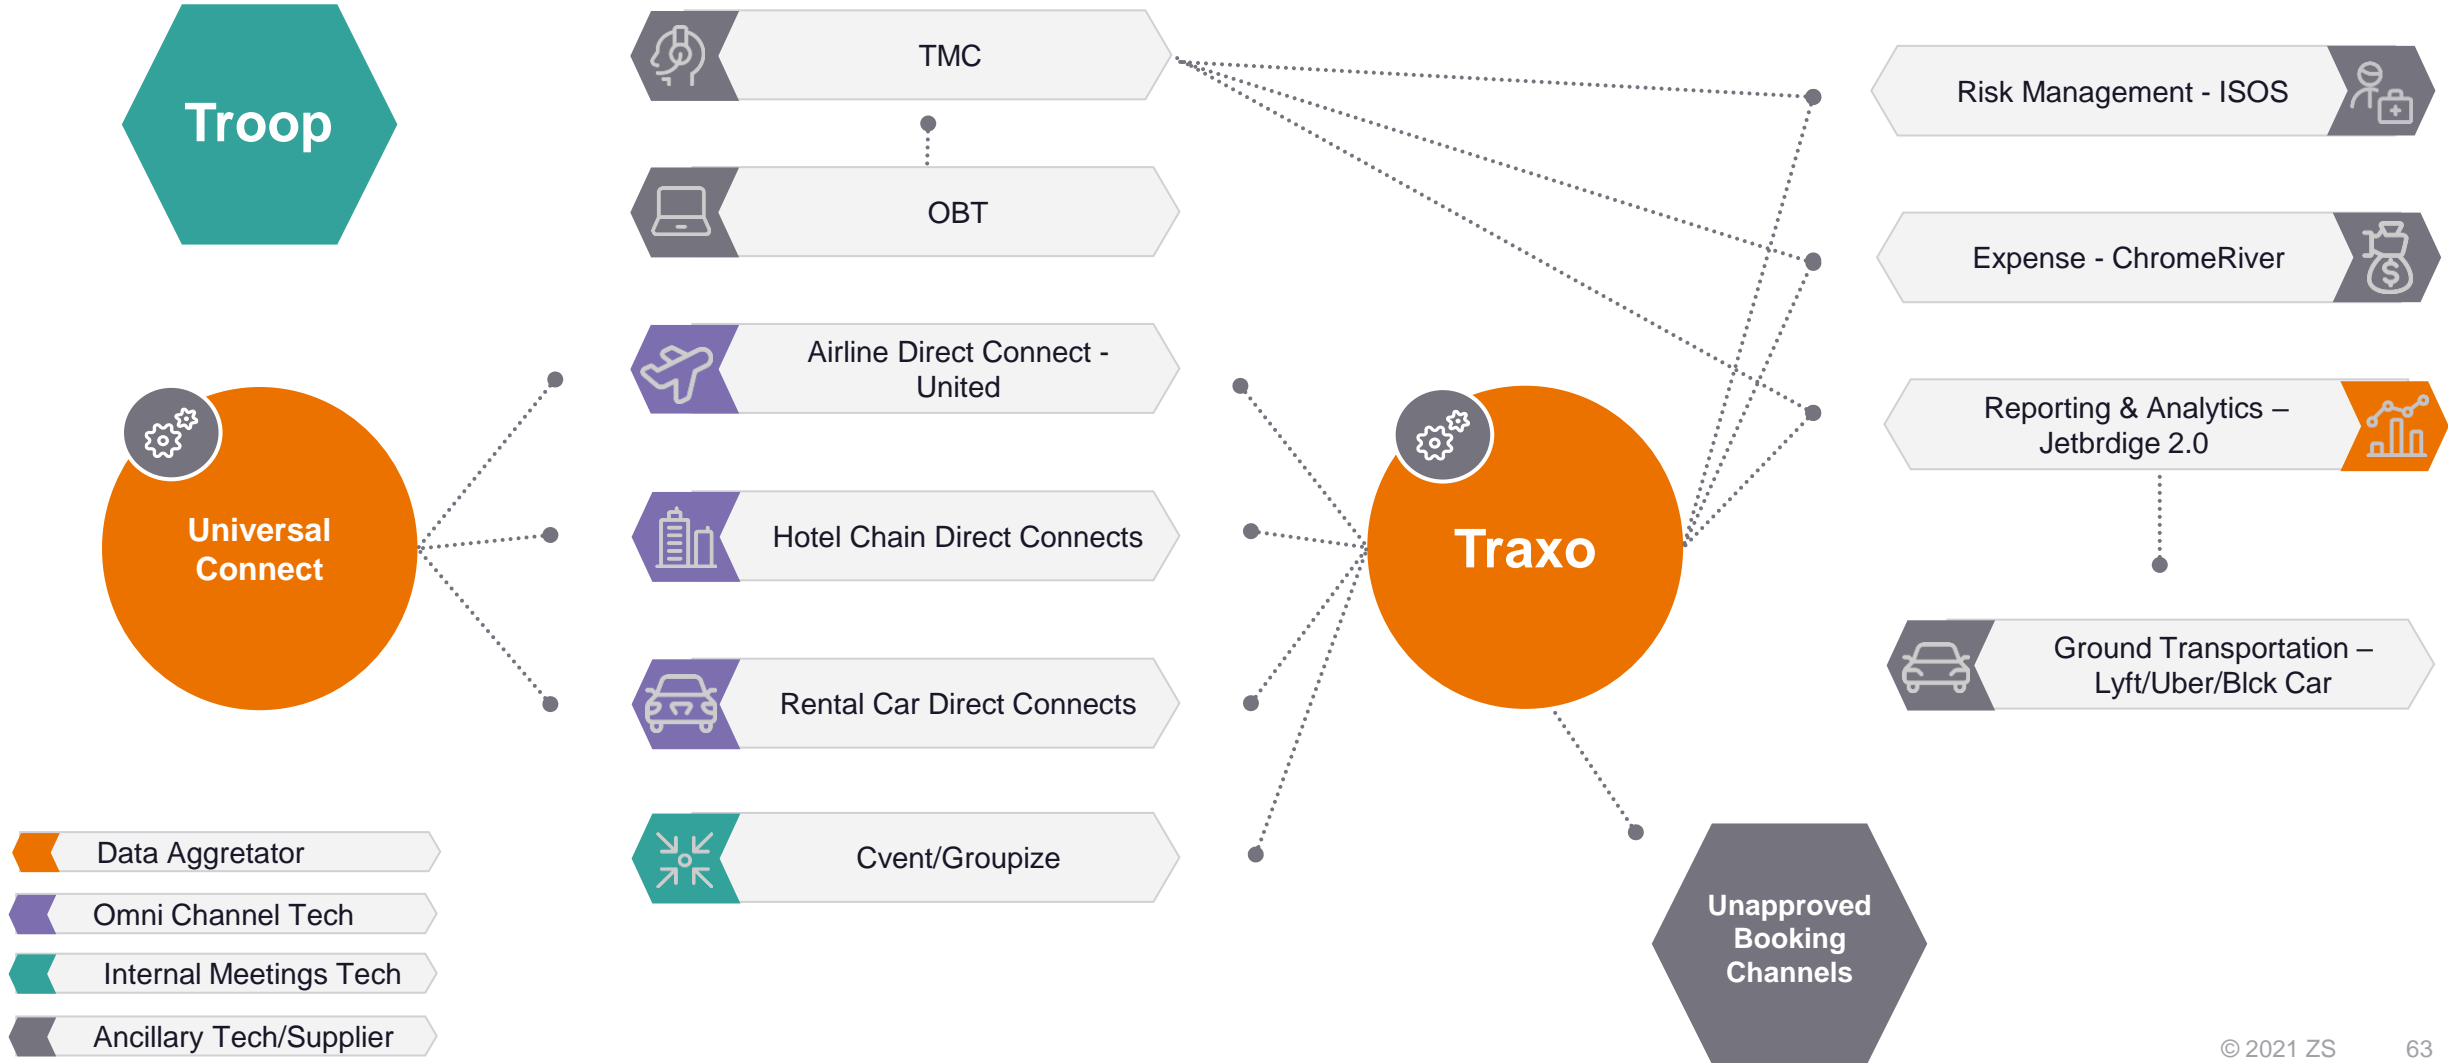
Troop

TMC

OBT

Airline Direct Connect - United

Hotel Chain Direct Connects

Rental Car Direct Connects

Cvent/Groupize

Universal Connect

Traxo

Risk Management - ISOS

Expense - ChromeRiver

Reporting & Analytics – Jetbrdige 2.0

Ground Transportation – Lyft/Uber/Blck Car

Unapproved Booking Channels

Data Aggretator

Omni Channel Tech

Internal Meetings Tech

Ancillary Tech/Supplier

© 2021 ZS 63